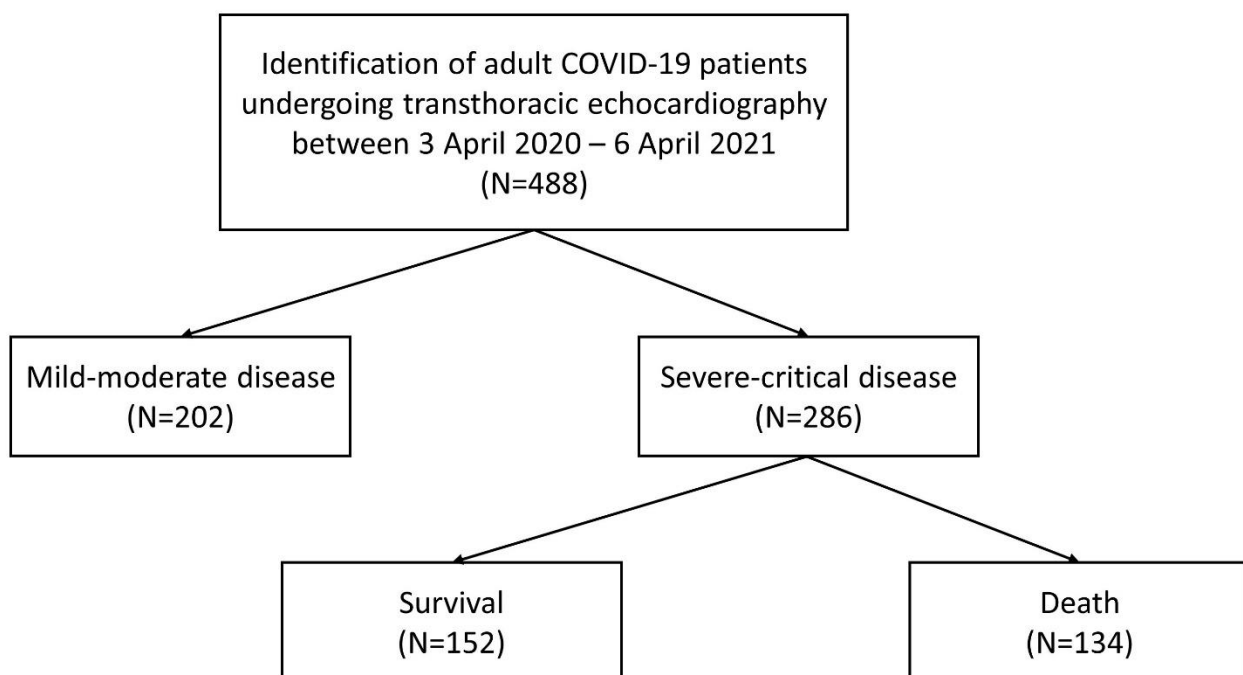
Identification of adult COVID-19 patients undergoing transthoracic echocardiography between 3 April 2020 – 6 April 2021
(N=488)

Mild-moderate disease
(N=202)

Severe-critical disease
(N=286)

Survival
(N=152)

Death
(N=134)